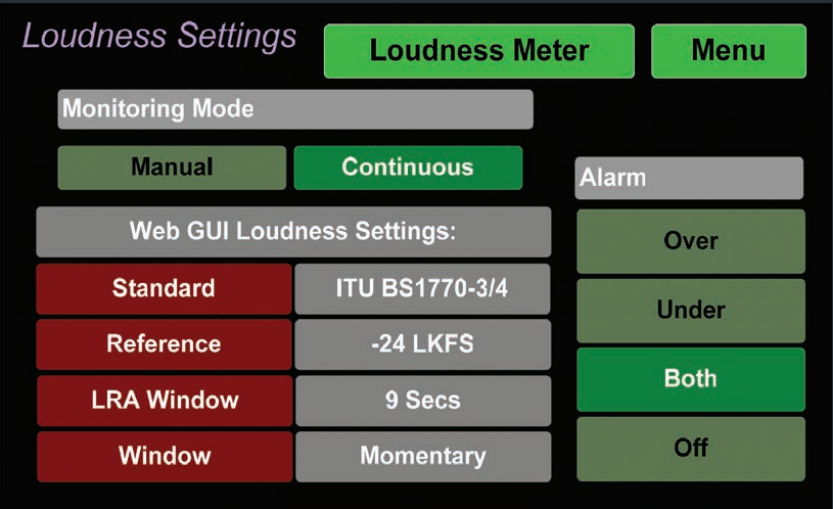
Loudness Settings

Loudness Meter

Menu

Monitoring Mode

Manual

Continuous

Alarm

Web GUI Loudness Settings:

| Standard | ITU BS1770-3/4 |
|---|---|
| Reference | -24 LKFS |
| LRA Window | 9 Secs |
| Window | Momentary |

Over

Under

Both

Off